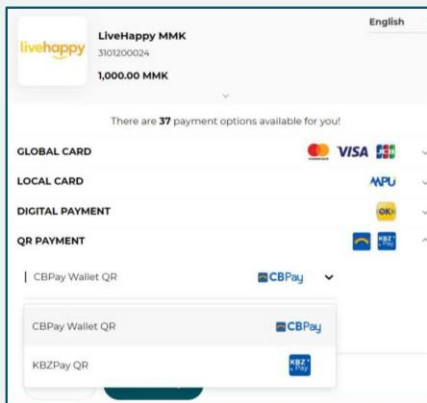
English

livehappy

LiveHappy MMK
3101200024
1,000.00 MMK

There are **37** payment options available for you!

GLOBAL CARD
VISA
LOCAL CARD
MPU
DIGITAL PAYMENT
OK
QR PAYMENT
KBZ Pay

CBPay Wallet QR
CBPay

CBPay Wallet QR
CBPay
KBZPay QR
KBZ Pay